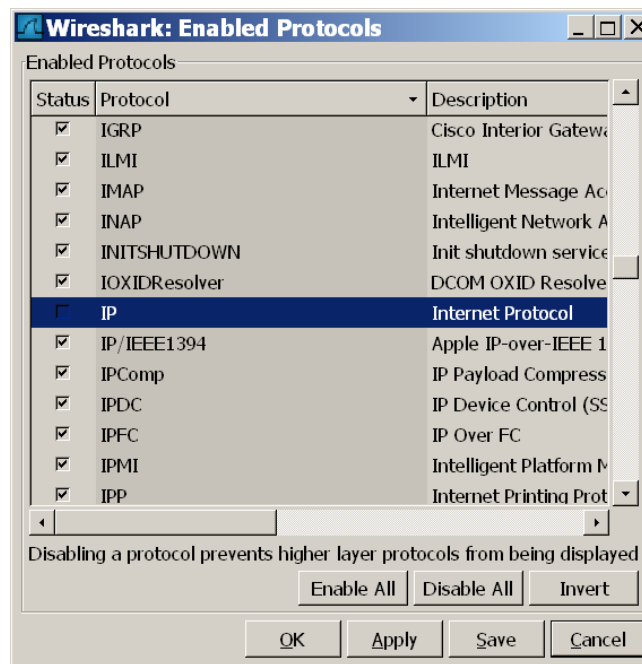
Wireshark: Enabled Protocols

Enabled Protocols

| Status | Protocol | Description |
|---|---|---|
| ☑ | IGRP | Cisco Interior Gatewa |
| ☑ | ILMI | ILMI |
| ☑ | IMAP | Internet Message Ac |
| ☑ | INAP | Intelligent Network A |
| ☑ | INITSHUTDOWN | Init shutdown service |
| ☑ | IOXIDResolver | DCOM OXID Resolve |
| ☐ | IP | Internet Protocol |
| ☑ | IP/IEEE1394 | Apple IP-over-IEEE 1 |
| ☑ | IPComp | IP Payload Compress |
| ☑ | IPDC | IP Device Control (SS |
| ☑ | IPFC | IP Over FC |
| ☑ | IPMI | Intelligent Platform M |
| ☑ | IPP | Internet Printing Prot |

Disabling a protocol prevents higher layer protocols from being displayed

Enable All | Disable All | Invert

OK | Apply | Save | Cancel